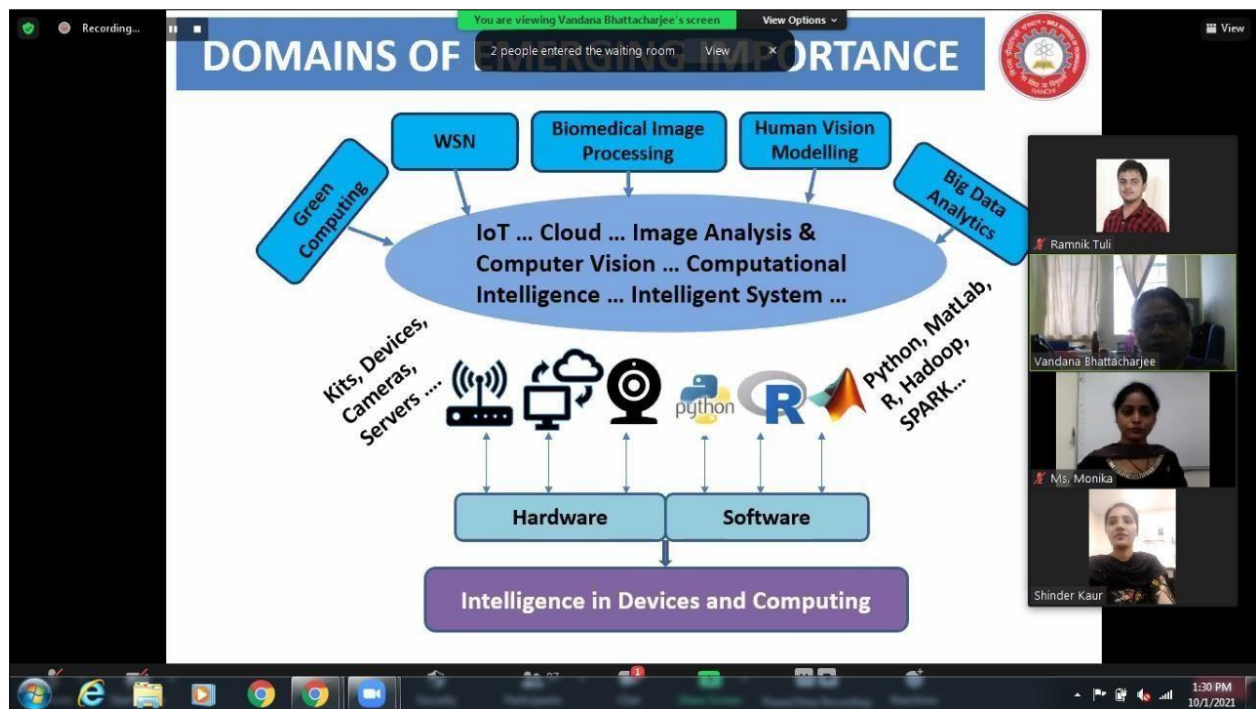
Recording...

You are viewing Vandana Bhattacharjee's screen

View Options

View

DOMAINS OF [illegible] ORTANCE

2 people entered the waiting room View ×

WSN

Biomedical Image Processing

Human Vision Modelling

Green Computing

Big Data Analytics

IoT … Cloud … Image Analysis & Computer Vision … Computational Intelligence … Intelligent System …

Kits, Devices, Cameras, Servers ….

python

R

Python, MatLab, R, Hadoop, SPARK…

Hardware

Software

Intelligence in Devices and Computing

Ramnik Tuli

Vandana Bhattacharjee

Ms. Monika

Shinder Kaur

1:30 PM
10/1/2021